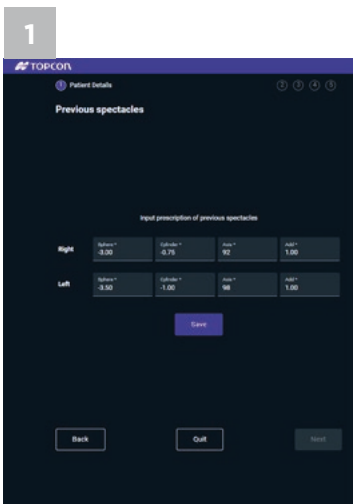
1

TOPCON

1 Patient Details

2 3 4 5

Previous spectacles

Input prescription of previous spectacles

| | | | | |
|---|---|---|---|---|
| Right | Sphere * -3.00 | Cylinder * -0.75 | Axis * 92 | Add * 1.00 |
| Left | Sphere * -3.50 | Cylinder * -1.00 | Axis * 98 | Add * 1.00 |

Save

Back

Quit

Next